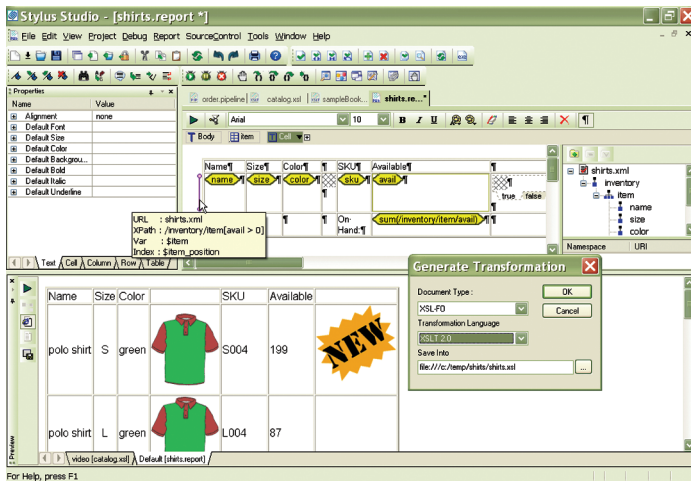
Stylus Studio - [shirts.report *]

File Edit View Project Debug Report SourceControl Tools Window Help

Properties

| Name | Value |
|---|---|
| Alignment | none |
| Default Font | |
| Default Size | |
| Default Color | |
| Default Backgrou... | |
| Default Bold | |
| Default Italic | |
| Default Underline | |

order.pipeline catalog.xsl sampleBook... shirts.re...*

Arial 10 B I U

Body item Cell

Name¶ Size¶ Color¶ ¶ SKU¶ Available¶ ¶

name size color sku avail

true false

¶ ¶ ¶ On-Hand:¶ sum(/inventory/item/avail) ¶

URL : shirts.xml
XPath : /inventory/item[avail > 0]
Var : $item
Index : $item_position

Text Cell Column Row Table

shirts.xml
inventory
item
name
size
color

Namespace URI

| Name | Size | Color | | SKU | Available |
|---|---|---|---|---|---|
| polo shirt | S | green | | S004 | 199 |
| polo shirt | L | green | | L004 | 87 |

NEW

video (catalog.xsl) Default (shirts.report)

Preview

Generate Transformation

Document Type :
XSL-FO
OK
Cancel
Transformation Language
XSLT 2.0
Save Into
file:///c:/temp/shirts/shirts.xsl

For Help, press F1